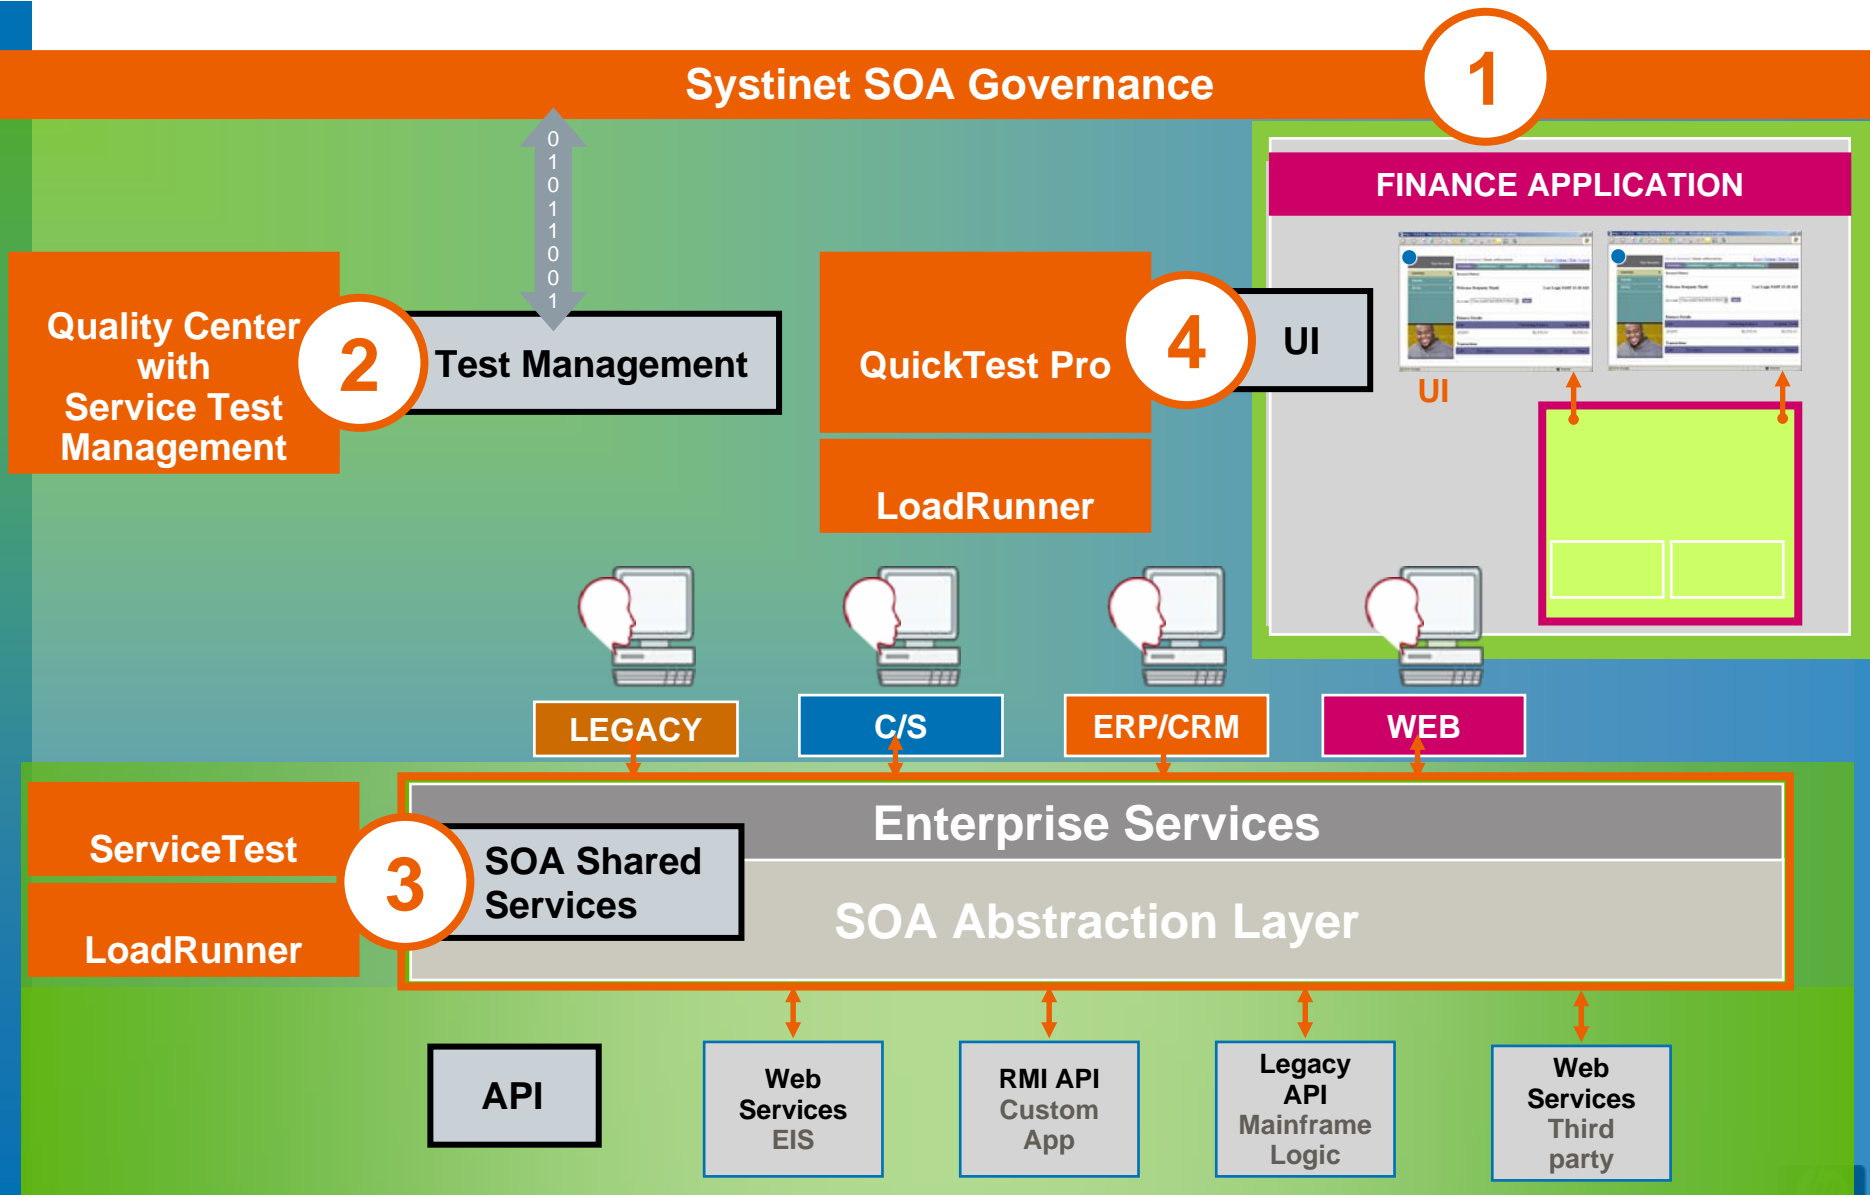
Systinet SOA Governance

1

FINANCE APPLICATION

0
1
0
1
1
0
0
1

Quality Center with Service Test Management

2

Test Management

QuickTest Pro

4

UI

UI

LoadRunner

LEGACY

C/S

ERP/CRM

WEB

ServiceTest

LoadRunner

3

SOA Shared Services

Enterprise Services

SOA Abstraction Layer

API

Web Services EIS

RMI API Custom App

Legacy API Mainframe Logic

Web Services Third party